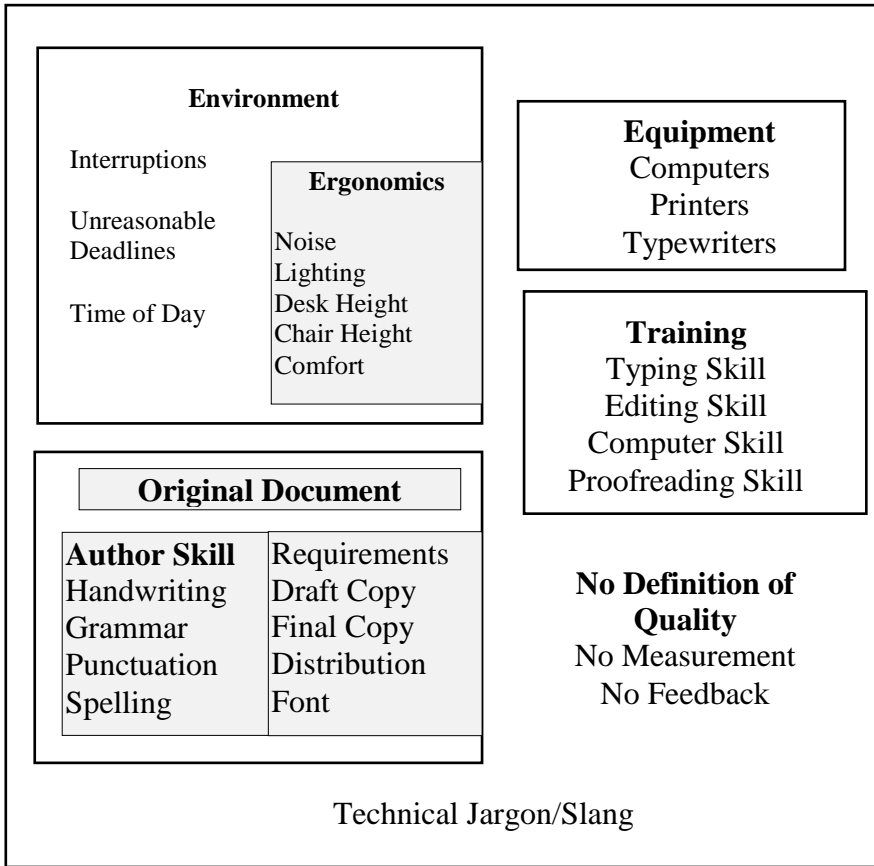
Environment

Interruptions

Unreasonable Deadlines

Time of Day

Ergonomics

Noise
Lighting
Desk Height
Chair Height
Comfort

Equipment
Computers
Printers
Typewriters

Training
Typing Skill
Editing Skill
Computer Skill
Proofreading Skill

Original Document

Author Skill
Handwriting
Grammar
Punctuation
Spelling

Requirements
Draft Copy
Final Copy
Distribution
Font

No Definition of Quality
No Measurement
No Feedback

Technical Jargon/Slang